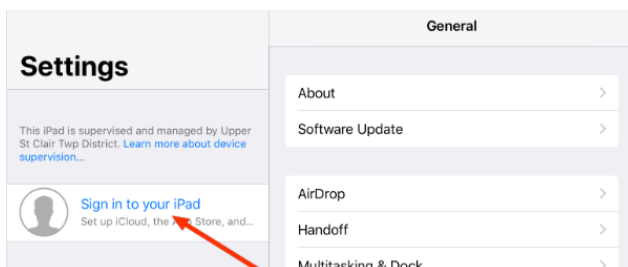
Settings

This iPad is supervised and managed by Upper St Clair Twp District. Learn more about device supervision...

Sign in to your iPad
Set up iCloud, the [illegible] Store, and...

General

About

Software Update

AirDrop

Handoff

Multitasking & Dock